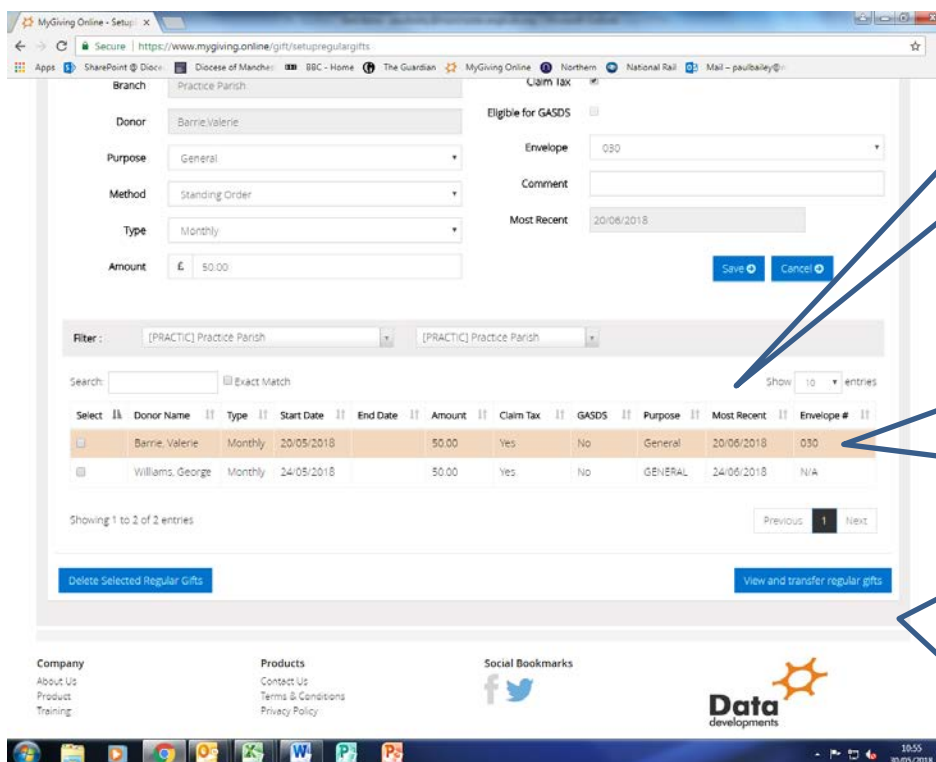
MyGiving Online - Setup ×

Secure | https://www.mygiving.online/gift/setupregulargifts

Apps SharePoint @ Dioce Diocese of Manches BBC - Home The Guardian MyGiving Online Northern National Rail Mail – paulbailey@

Branch Practice Parish
Donor Barrie,Valerie
Purpose General
Method Standing Order
Type Monthly
Amount £ 50.00

Claim Tax
Eligible for GASDS
Envelope 030
Comment
Most Recent 20/06/2018

Save Cancel

Filter : [PRACTIC] Practice Parish [PRACTIC] Practice Parish

Search: Exact Match Show 10 entries

| Select | Donor Name | Type | Start Date | End Date | Amount | Claim Tax | GASDS | Purpose | Most Recent | Envelope # |
|---|---|---|---|---|---|---|---|---|---|---|
| | Barrie, Valerie | Monthly | 20/05/2018 | | 50.00 | Yes | No | General | 20/06/2018 | 030 |
| | Williams, George | Monthly | 24/05/2018 | | 50.00 | Yes | No | GENERAL | 24/06/2018 | N/A |

Showing 1 to 2 of 2 entries

Previous 1 Next

Delete Selected Regular Gifts

View and transfer regular gifts

Company
About Us
Product
Training

Products
Contact Us
Terms & Conditions
Privacy Policy

Social Bookmarks

Data developments

10:55
30/05/2018